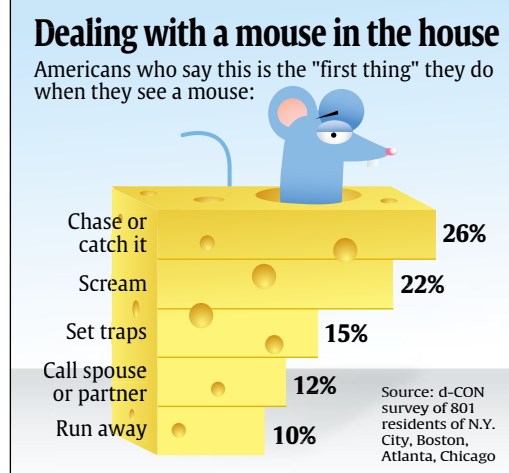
Dealing with a mouse in the house

Americans who say this is the "first thing" they do when they see a mouse:

Chase or catch it 26%

Scream 22%

Set traps 15%

Call spouse or partner 12%

Run away 10%

Source: d-CON survey of 801 residents of N.Y. City, Boston, Atlanta, Chicago